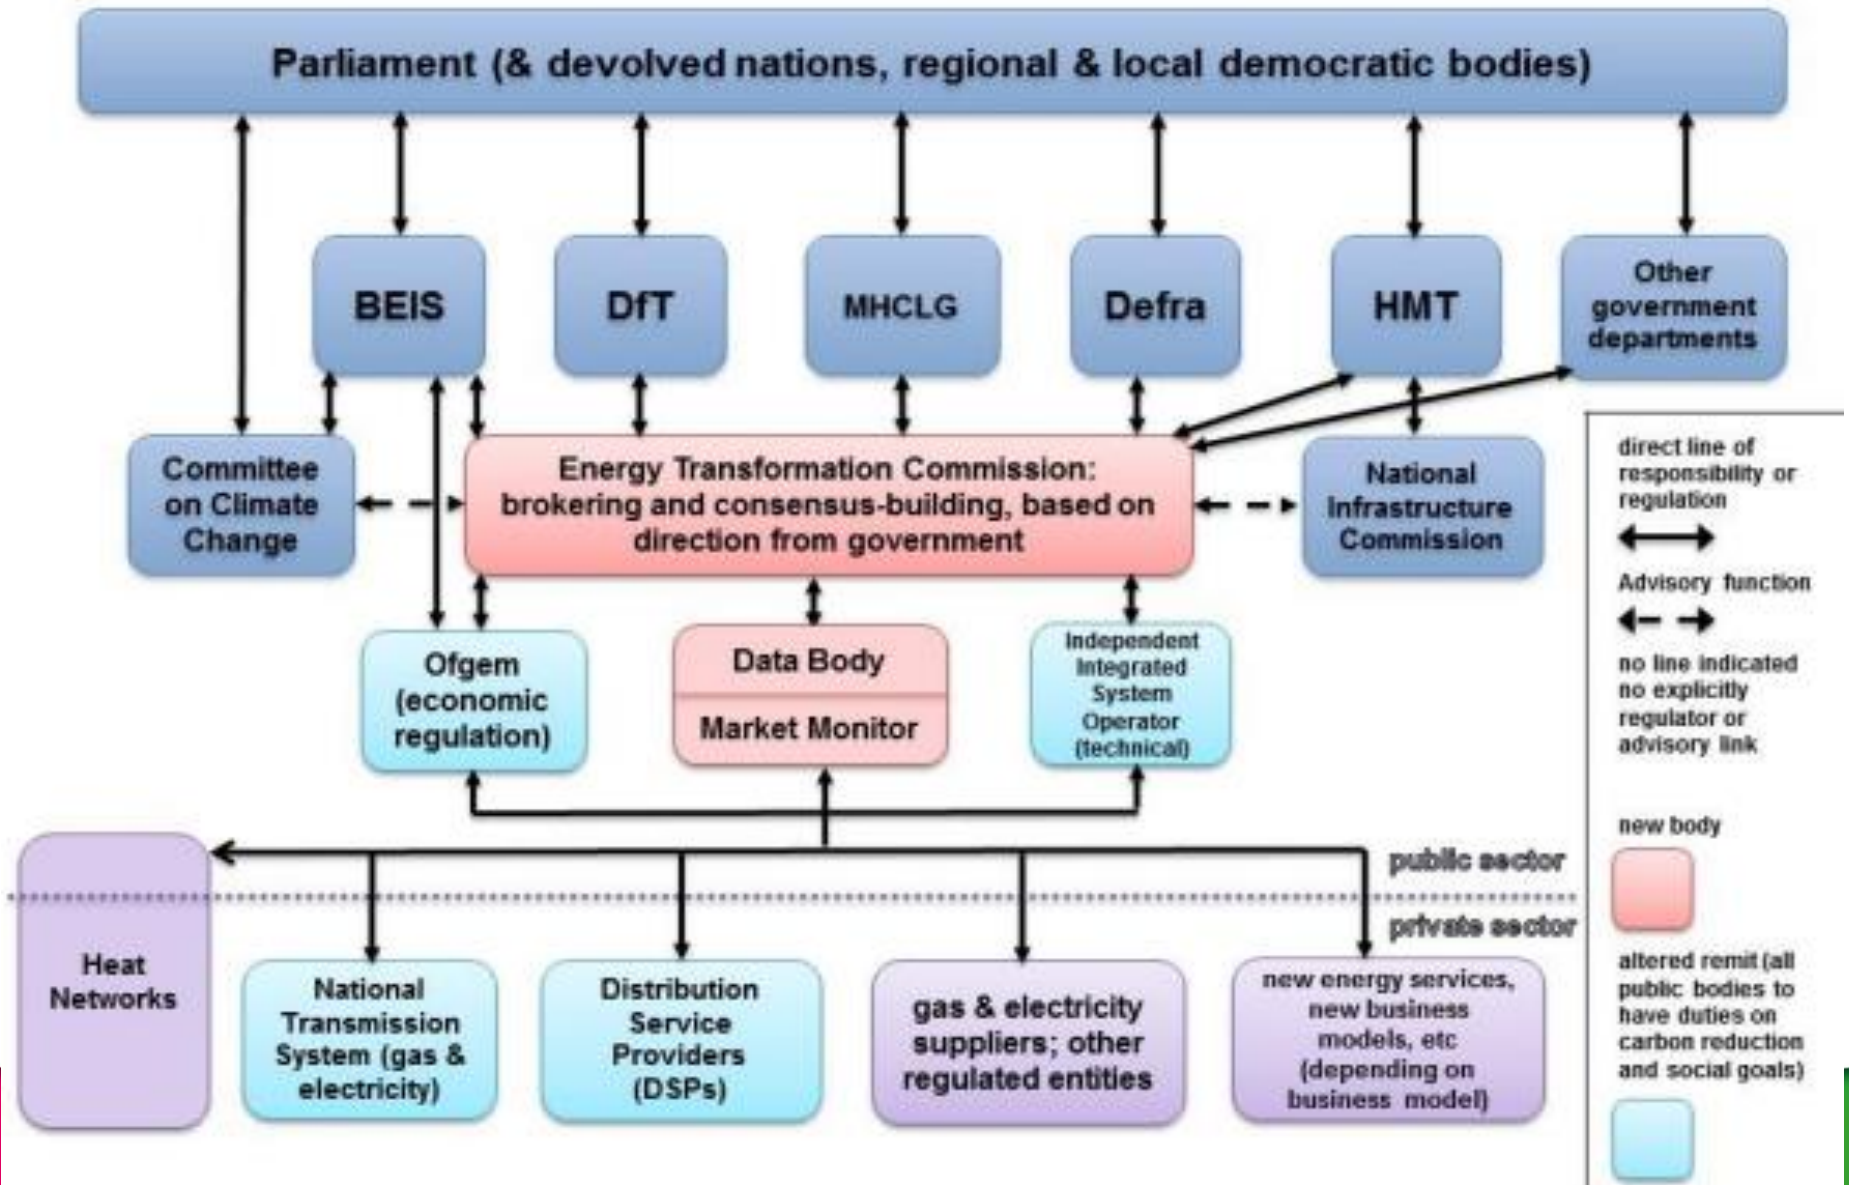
Parliament (& devolved nations, regional & local democratic bodies)

BEIS

DfT

MHCLG

Defra

HMT

Other government departments

Committee on Climate Change

Energy Transformation Commission: brokering and consensus-building, based on direction from government

National Infrastructure Commission

Ofgem (economic regulation)

Data Body

Market Monitor

Independent Integrated System Operator (technical)

public sector

private sector

Heat Networks

National Transmission System (gas & electricity)

Distribution Service Providers (DSPs)

gas & electricity suppliers; other regulated entities

new energy services, new business models, etc (depending on business model)

direct line of responsibility or regulation

Advisory function

no line indicated no explicitly regulator or advisory link

new body

altered remit (all public bodies to have duties on carbon reduction and social goals)